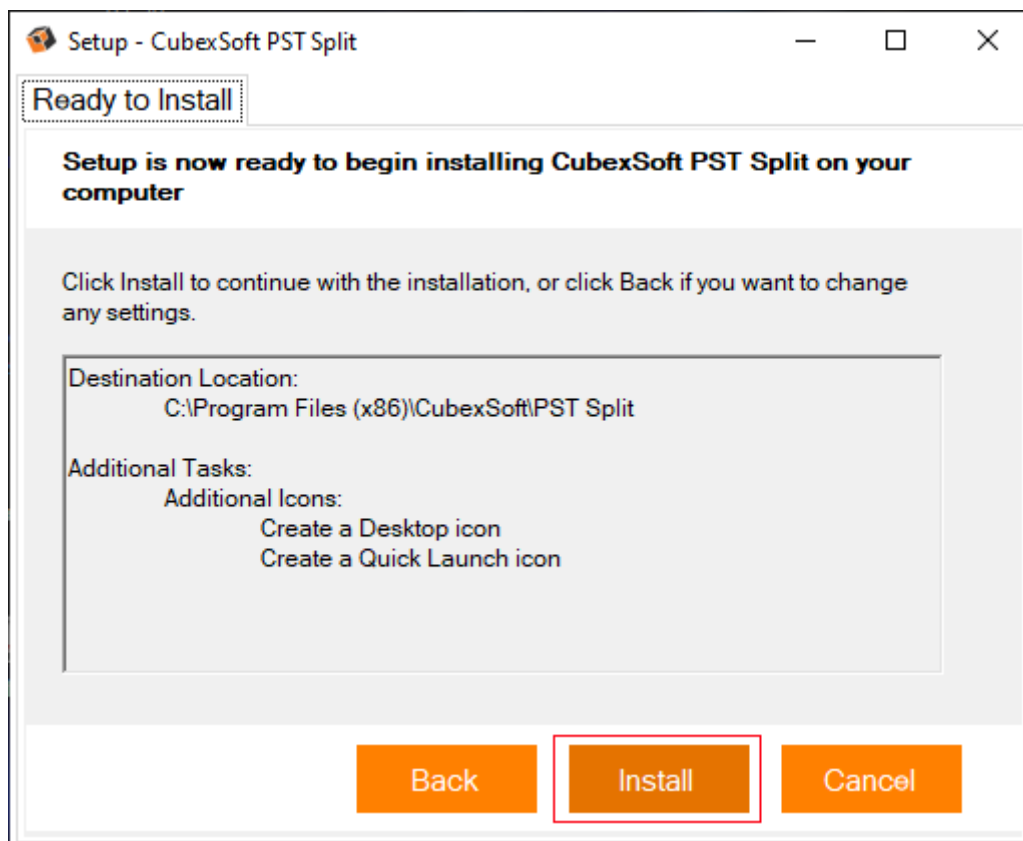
Setup - CubexSoft PST Split

Ready to Install

Setup is now ready to begin installing CubexSoft PST Split on your computer

Click Install to continue with the installation, or click Back if you want to change any settings.

Destination Location:
C:\Program Files (x86)\CubexSoft\PST Split

Additional Tasks:
Additional Icons:
Create a Desktop icon
Create a Quick Launch icon

Back
Install
Cancel